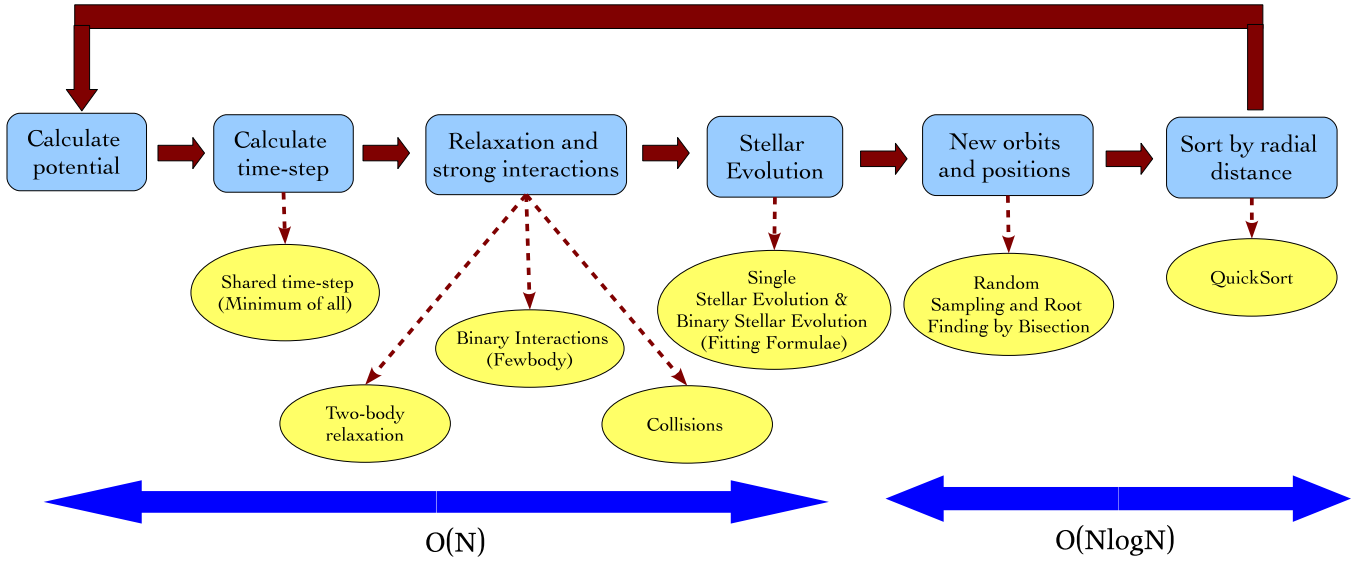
Calculate potential

Calculate time-step

Relaxation and strong interactions

Stellar Evolution

New orbits and positions

Sort by radial distance

Shared time-step (Minimum of all)

Binary Interactions (Fewbody)

Two-body relaxation

Collisions

Single Stellar Evolution & Binary Stellar Evolution (Fitting Formulae)

Random Sampling and Root Finding by Bisection

QuickSort

O(N)

O(NlogN)